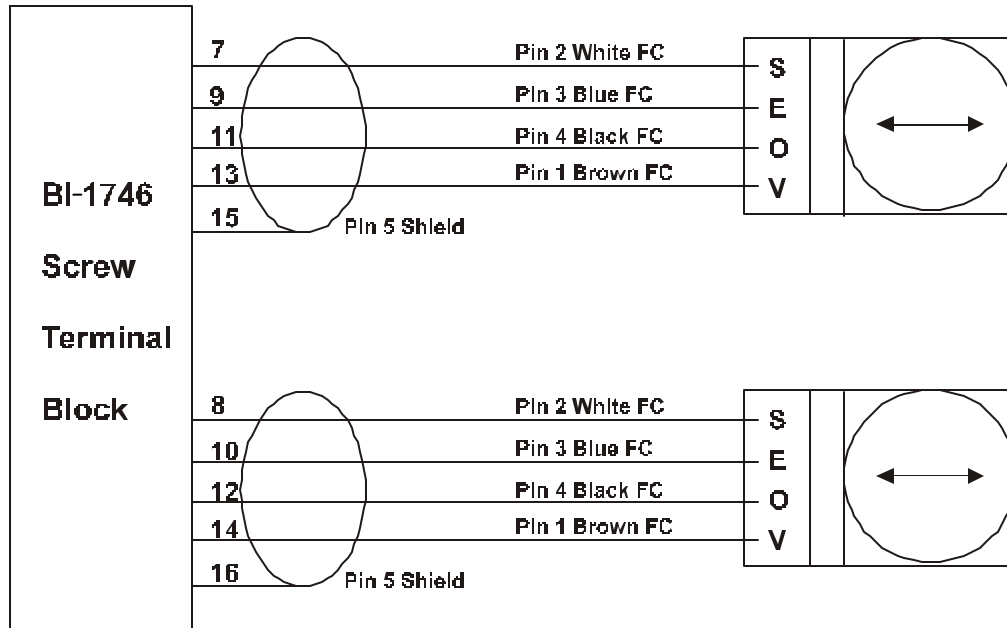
BI-1746

Screw

Terminal

Block

7
Pin 2 White FC
9
Pin 3 Blue FC
11
Pin 4 Black FC
13
Pin 1 Brown FC
15
Pin 5 Shield

S
E
O
V

8
Pin 2 White FC
10
Pin 3 Blue FC
12
Pin 4 Black FC
14
Pin 1 Brown FC
16
Pin 5 Shield

S
E
O
V